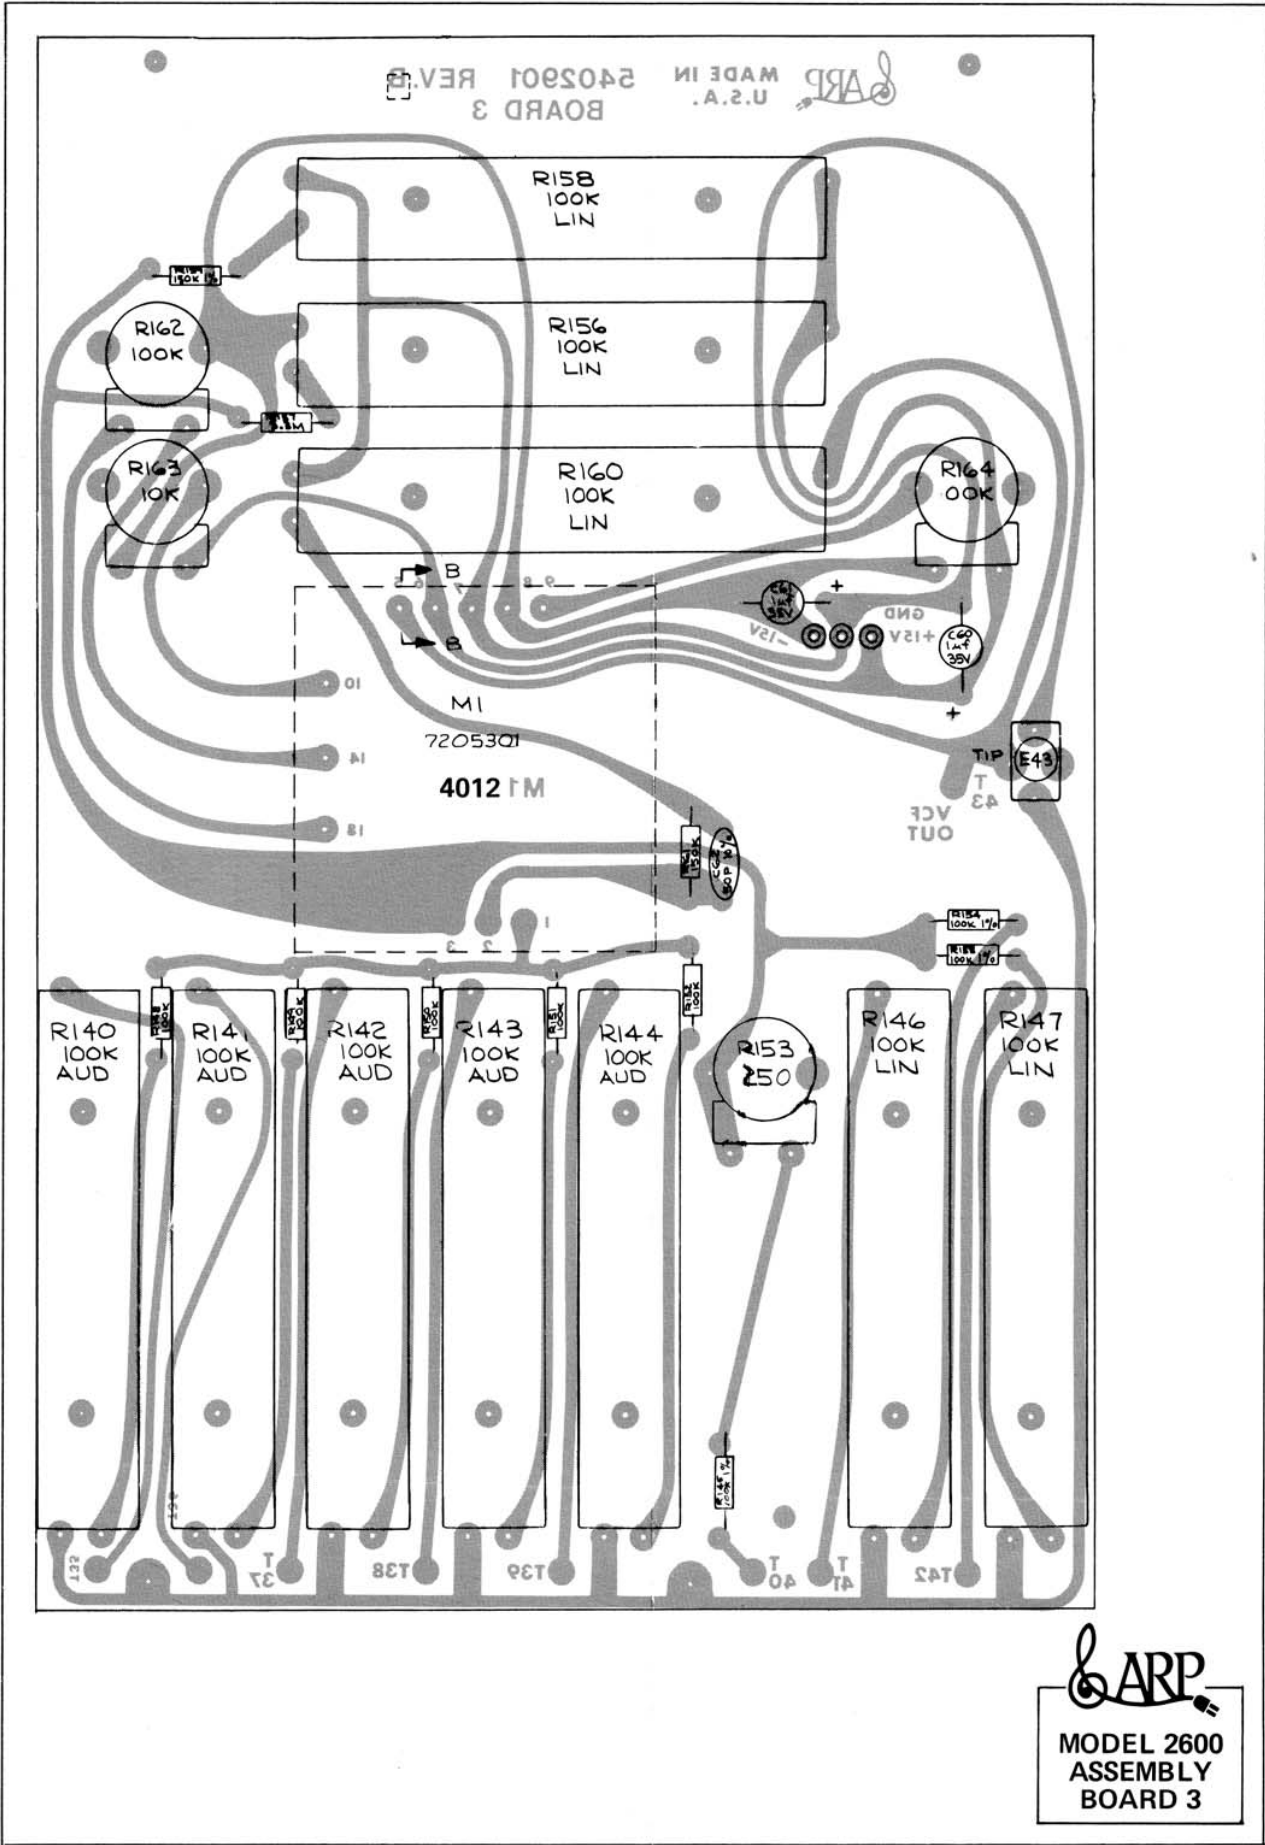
5402901 REV.B
BOARD 3
MADE IN
U.S.A.
ARP

R158
100K
LIN

R156
100K
LIN

R160
100K
LIN

R162
100K

R163
10K

R164
00K

150K 1%

B
B
10
14
18
M1
7205301
4012 M1
1
2
3

GND
-15V
+15V
+
+

TIP
E43
T
43
VCF
OUT

150K
R140
100K
AUD

R141
100K
AUD

R142
100K
AUD

R143
100K
AUD

R144
100K
AUD

R153
250

R146
100K
LIN

R147
100K
LIN

100K 1%
100K 1%
100K 1%

T32
T
37
T38
T39
T
40
T
41
T42

ARP
MODEL 2600
ASSEMBLY
BOARD 3